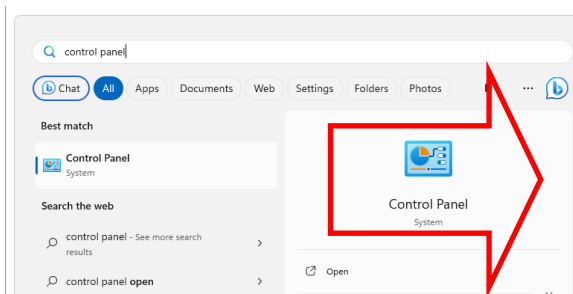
control panel

Chat All Apps Documents Web Settings Folders Photos ...

Best match

Control Panel
System

Search the web

control panel - See more search results

control panel open

Control Panel
System

Open